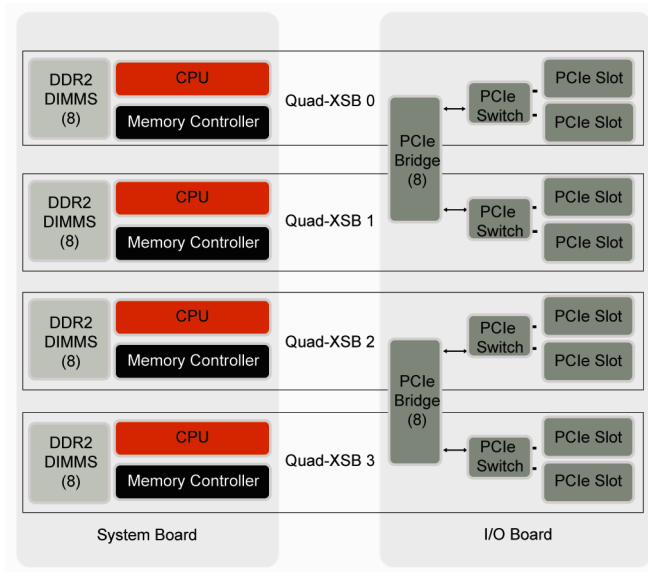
DDR2 DIMMS (8)

CPU

Memory Controller

Quad-XSB 0

DDR2 DIMMS (8)

CPU

Memory Controller

Quad-XSB 1

DDR2 DIMMS (8)

CPU

Memory Controller

Quad-XSB 2

DDR2 DIMMS (8)

CPU

Memory Controller

Quad-XSB 3

PCIe Bridge (8)

PCIe Switch

PCIe Slot

PCIe Slot

PCIe Switch

PCIe Slot

PCIe Slot

PCIe Bridge (8)

PCIe Switch

PCIe Slot

PCIe Slot

PCIe Switch

PCIe Slot

PCIe Slot

System Board

I/O Board